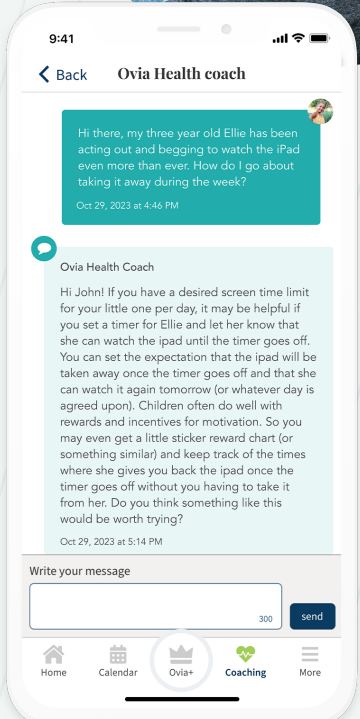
9:41

Back Ovia Health coach

Hi there, my three year old Ellie has been acting out and begging to watch the iPad even more than ever. How do I go about taking it away during the week?

Oct 29, 2023 at 4:46 PM

Ovia Health Coach

Hi John! If you have a desired screen time limit for your little one per day, it may be helpful if you set a timer for Ellie and let her know that she can watch the ipad until the timer goes off. You can set the expectation that the ipad will be taken away once the timer goes off and that she can watch it again tomorrow (or whatever day is agreed upon). Children often do well with rewards and incentives for motivation. So you may even get a little sticker reward chart (or something similar) and keep track of the times where she gives you back the ipad once the timer goes off without you having to take it from her. Do you think something like this would be worth trying?

Oct 29, 2023 at 5:14 PM

Write your message

300

send

Home Calendar Ovia+ Coaching More